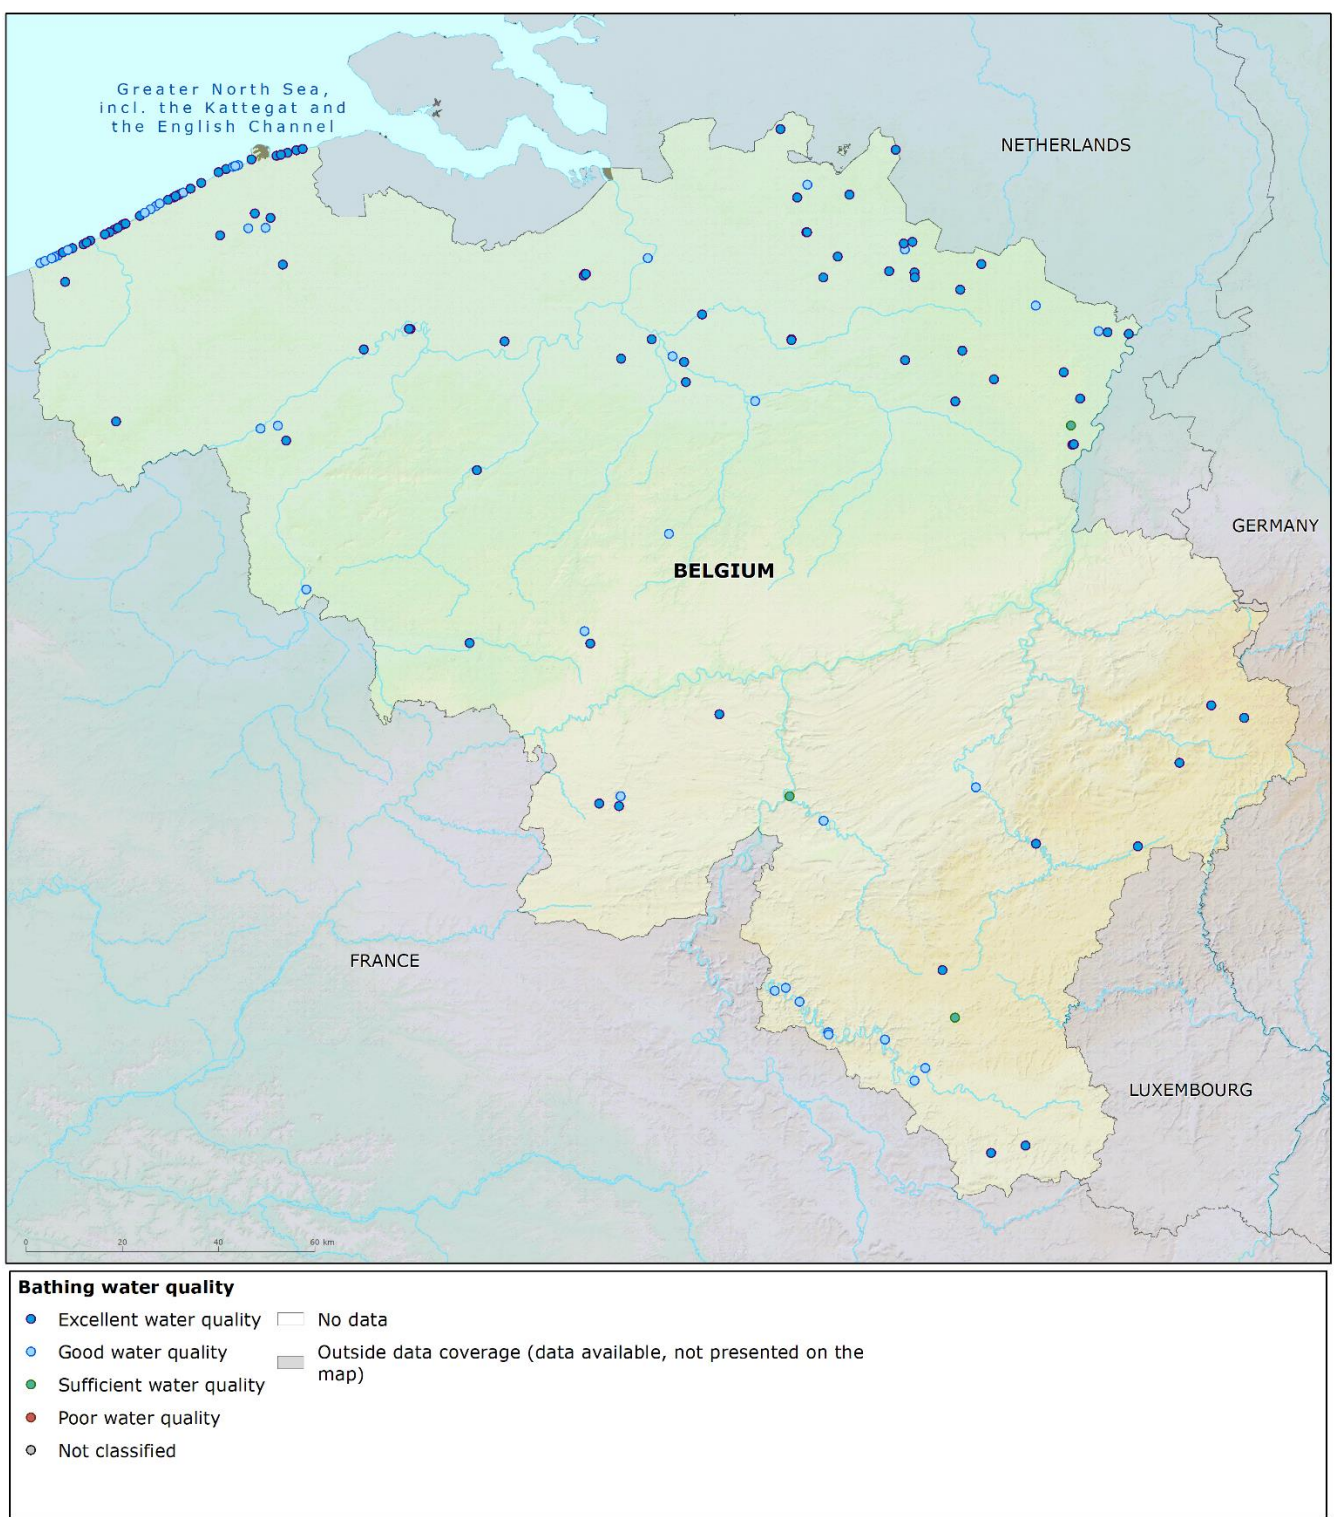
Greater North Sea, incl. the Kattegat and the English Channel

NETHERLANDS

GERMANY

BELGIUM

FRANCE

LUXEMBOURG

0 20 40 60 km

Bathing water quality

Excellent water quality

Good water quality

Sufficient water quality

Poor water quality

Not classified

No data

Outside data coverage (data available, not presented on the map)